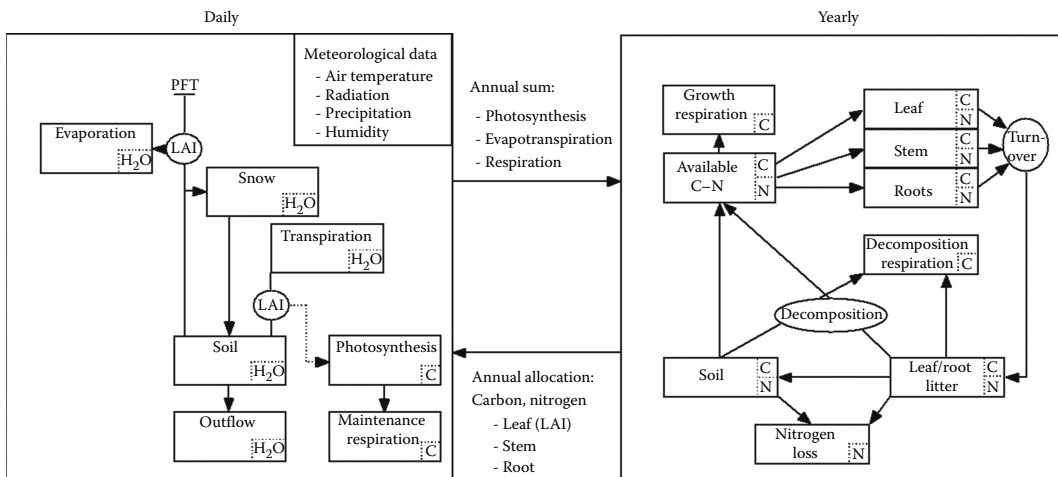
Daily

Yearly

Meteorological data
- Air temperature
- Radiation
- Precipitation
- Humidity

PFT

Evaporation $H_2O$

LAI

Snow $H_2O$

Transpiration $H_2O$

LAI

Soil $H_2O$

Photosynthesis C

Outflow $H_2O$

Maintenance respiration C

Annual sum:
- Photosynthesis
- Evapotranspiration
- Respiration

Annual allocation:
Carbon, nitrogen
- Leaf (LAI)
- Stem
- Root

Growth respiration C

Available C–N C N

Leaf C N

Stem C N

Roots C N

Turnover

Decomposition respiration C

Decomposition

Soil C N

Leaf/root litter C N

Nitrogen loss N